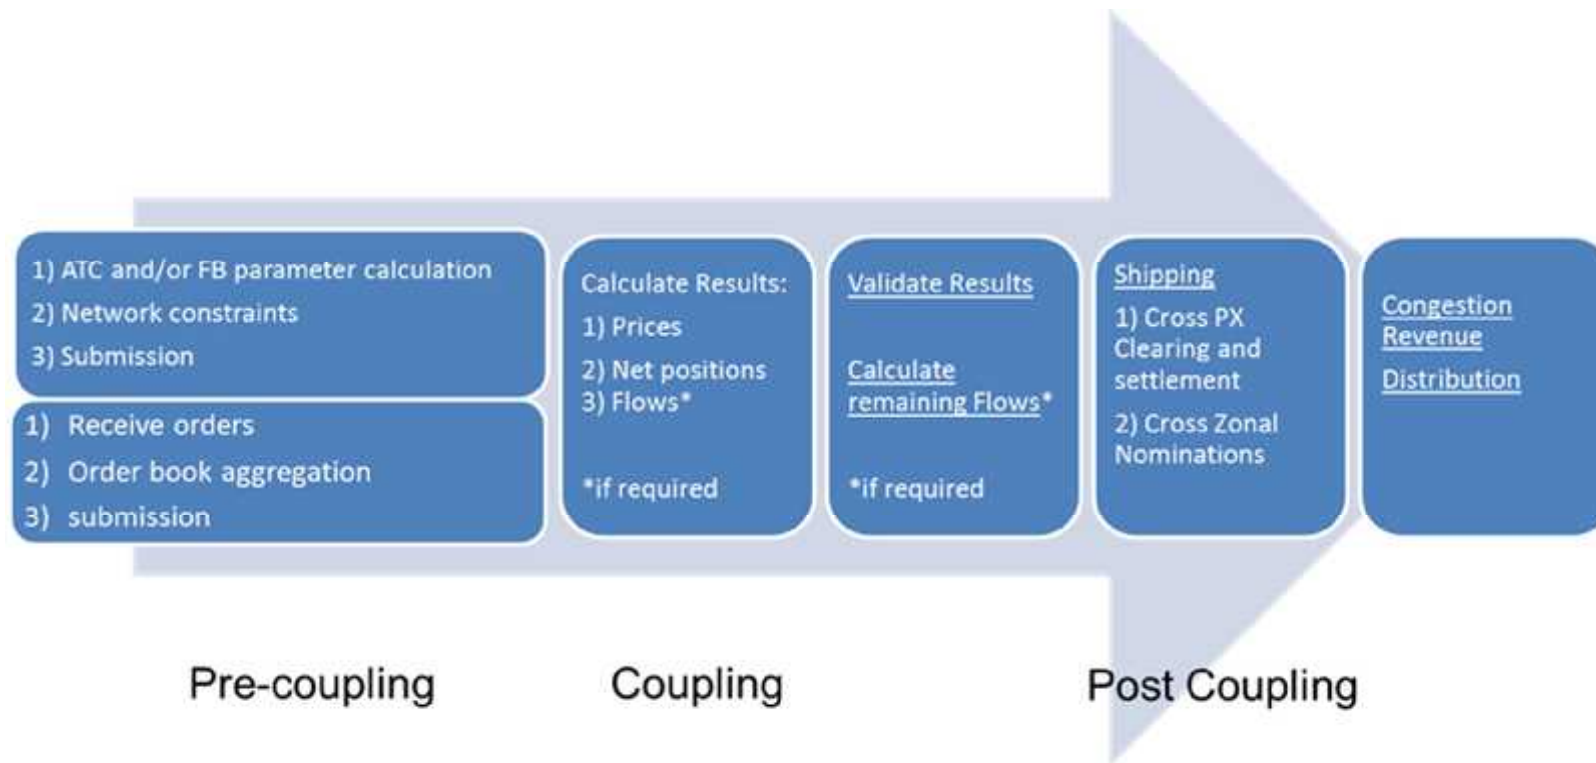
1) ATC and/or FB parameter calculation
2) Network constraints
3) Submission

1) Receive orders
2) Order book aggregation
3) submission

Calculate Results:
1) Prices
2) Net positions
3) Flows*

*if required

Validate Results

Calculate remaining Flows*

*if required

Shipping
1) Cross PX Clearing and settlement
2) Cross Zonal Nominations

Congestion Revenue
Distribution

Pre-coupling

Coupling

Post Coupling